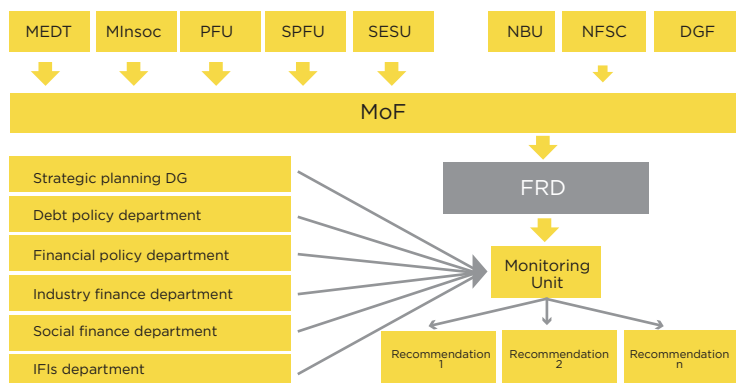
MEDT
MInsoc
PFU
SPFU
SESU
NBU
NFSC
DGF

MoF

FRD

Strategic planning DG
Debt policy department
Financial policy department
Industry finance department
Social finance department
IFIs department

Monitoring Unit

Recommendation 1
Recommendation 2
Recommendation n